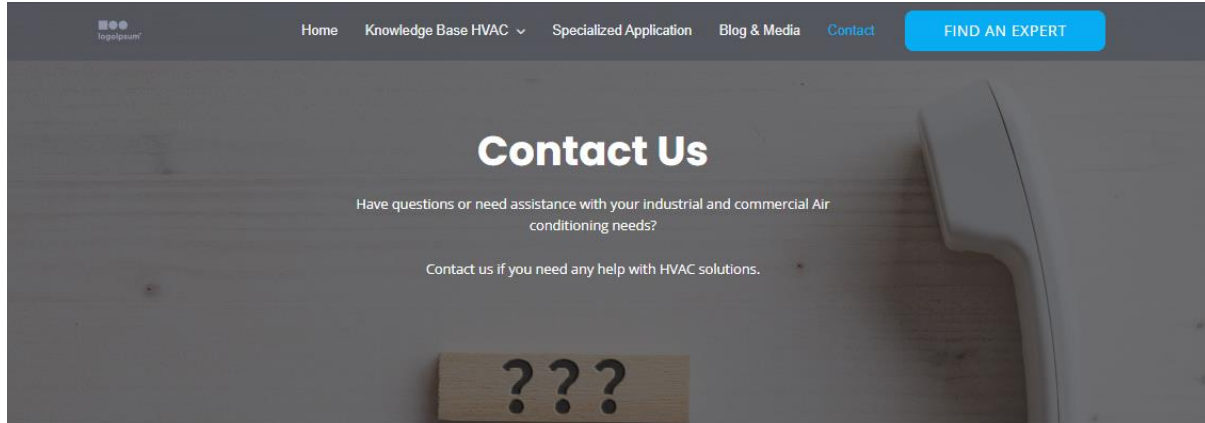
logoipsum

Home Knowledge Base HVAC Specialized Application Blog & Media Contact FIND AN EXPERT

Contact Us

Have questions or need assistance with your industrial and commercial Air conditioning needs?

Contact us if you need any help with HVAC solutions.

???